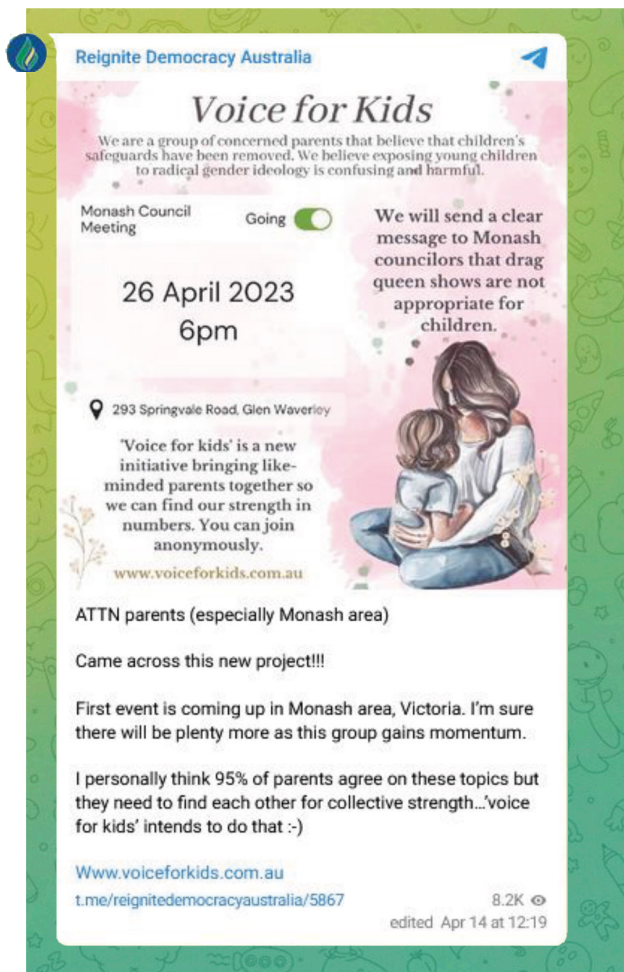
Reignite Democracy Australia

Voice for Kids

We are a group of concerned parents that believe that children's safeguards have been removed. We believe exposing young children to radical gender ideology is confusing and harmful.

Monash Council Meeting

Going

We will send a clear message to Monash councilors that drag queen shows are not appropriate for children.

26 April 2023
6pm

293 Springvale Road, Glen Waverley

'Voice for kids' is a new initiative bringing like-minded parents together so we can find our strength in numbers. You can join anonymously.

www.voiceforkids.com.au

ATTN parents (especially Monash area)

Came across this new project!!!

First event is coming up in Monash area, Victoria. I'm sure there will be plenty more as this group gains momentum.

I personally think 95% of parents agree on these topics but they need to find each other for collective strength...'voice for kids' intends to do that :-)

Www.voiceforkids.com.au

t.me/reignitedemocracyaustralia/5867

8.2K

edited Apr 14 at 12:19